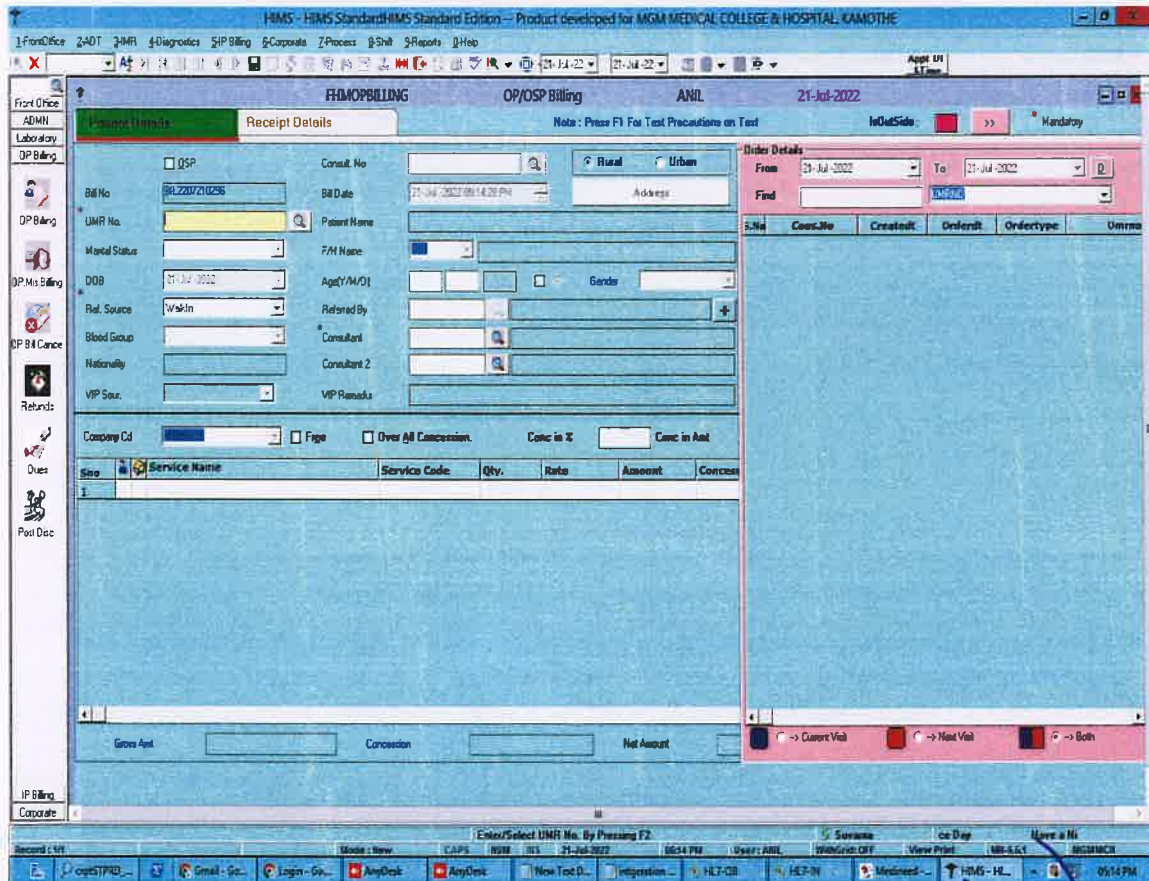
HIMS - HIMS StandardHIMS Standard Edition -- Product developed for MGM MEDICAL COLLEGE & HOSPITAL, KAMOTHE

1-FrontOffice 2-ADT 3-MR 4-Diagnostics 5-IP Billing 6-Corporate 7-Process 8-Shift 9-Reports 0-Help

21-Jul-22 21-Jul-22

Appt UI

Front Office
ADMN
Laboratory
OP Billing
OP Billing
OP Mis Billing
OP Bill Cance
Refunds
Dues
Post Disc
IP Billing
Corporate

FHMOPBILLING OP/OSP Billing ANIL 21-Jul-2022

Patient Details | Receipt Details

Note : Press F1 For Test Precautions on Test

IsOutSide: >> * Mandatory

OSP
Consult. No
Rural Urban
Bill No 08.2207210296
Bill Date 21-Jul-2022 05:14:28 PM
Address
UMR No.
Patient Name
Marital Status
F/H Name
DOB 21-Jul-2022
Age(Y/M/D)
Gender
Ref. Source Walkin
Referred By
Blood Group
Consultant
Nationality
Consultant 2
VIP Sour.
VIP Remarks

Company Cd
Free
Over All Concession.
Conc in %
Conc in Amt

| Sno | | Service Name | Service Code | Qty. | Rate | Amount | Conces |
|---|---|---|---|---|---|---|---|
| 1 | | | | | | | |

Gross Amt
Concession
Net Amount

Order Details
From 21-Jul-2022 To 21-Jul-2022
Find UMRNO

| S.No | Cons.No | Createdt | Orderdt | Ordertype | Umrno |
|---|---|---|---|---|---|

--> Current Visit --> Next Visit --> Both

Record : 1/1 Mode : New CAPS NUM INS 21-Jul-2022 05:14 PM User: ANIL WithGrid:OFF View Print

Enter/Select UMR No. By Pressing F2

Savana ce Day Have a Ni

cnptSTPRD... Gmail - Go... Login - Go... AnyDesk AnyDesk New Text D... integration ... HL7-OB HL7-IN Medineed -... HIMS - HI... 05:14 PM